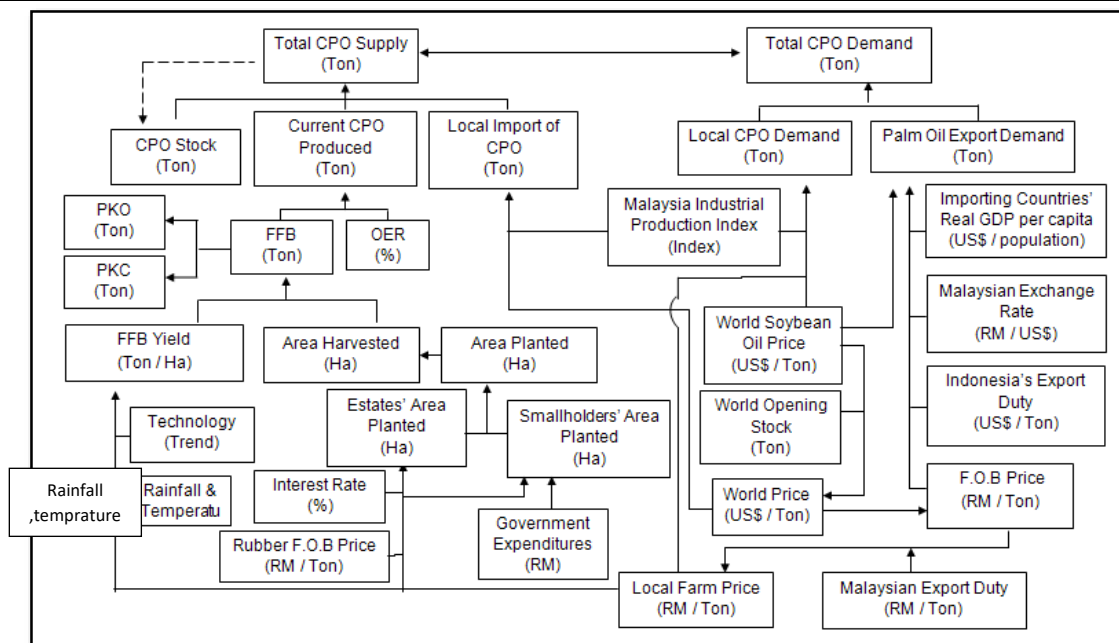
Total CPO Supply (Ton)

Total CPO Demand (Ton)

CPO Stock (Ton)

Current CPO Produced (Ton)

Local Import of CPO (Ton)

Local CPO Demand (Ton)

Palm Oil Export Demand (Ton)

PKO (Ton)

PKC (Ton)

FFB (Ton)

OER (%)

Malaysia Industrial Production Index (Index)

Importing Countries' Real GDP per capita (US$ / population)

Malaysian Exchange Rate (RM / US$)

FFB Yield (Ton / Ha)

Area Harvested (Ha)

Area Planted (Ha)

World Soybean Oil Price (US$ / Ton)

Indonesia's Export Duty (US$ / Ton)

Technology (Trend)

Estates' Area Planted (Ha)

Smallholders' Area Planted (Ha)

World Opening Stock (Ton)

Rainfall ,temprature

Rainfall & Temperatu

Interest Rate (%)

World Price (US$ / Ton)

F.O.B Price (RM / Ton)

Rubber F.O.B Price (RM / Ton)

Government Expenditures (RM)

Local Farm Price (RM / Ton)

Malaysian Export Duty (RM / Ton)